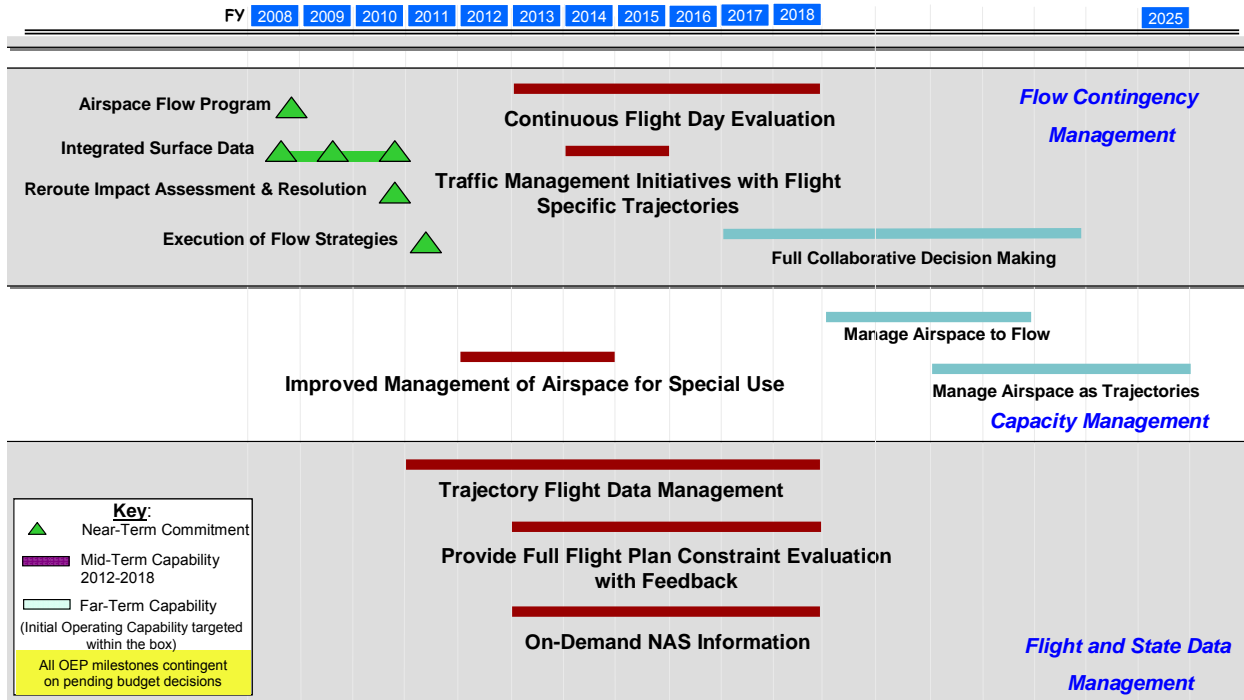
FY 2008 2009 2010 2011 2012 2013 2014 2015 2016 2017 2018 2025

Airspace Flow Program

Integrated Surface Data

Reroute Impact Assessment & Resolution

Execution of Flow Strategies

Continuous Flight Day Evaluation

Traffic Management Initiatives with Flight Specific Trajectories

Full Collaborative Decision Making

Flow Contingency Management

Manage Airspace to Flow

Improved Management of Airspace for Special Use

Manage Airspace as Trajectories

Capacity Management

Trajectory Flight Data Management

Provide Full Flight Plan Constraint Evaluation with Feedback

On-Demand NAS Information

Flight and State Data Management

Key:
Near-Term Commitment
Mid-Term Capability 2012-2018
Far-Term Capability
(Initial Operating Capability targeted within the box)
All OEP milestones contingent on pending budget decisions